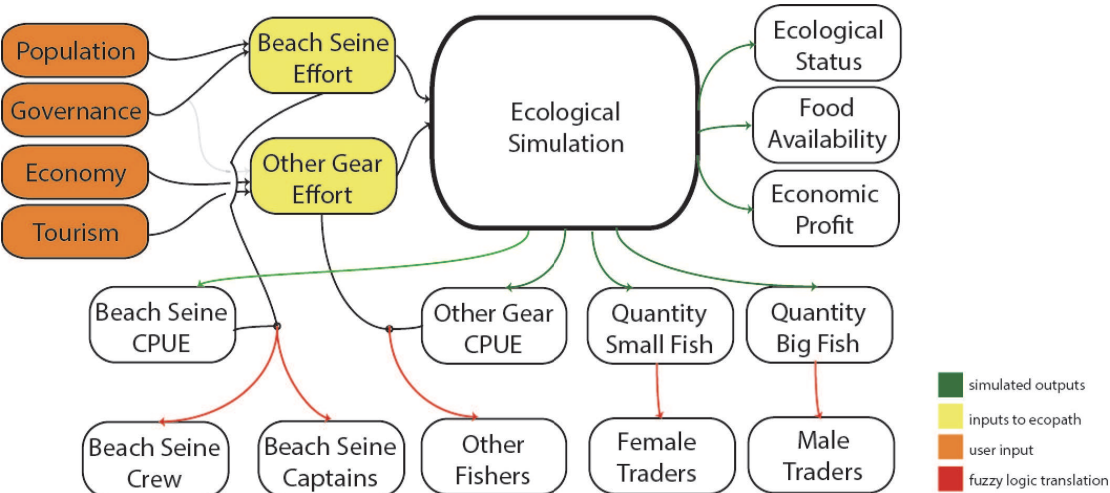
Population

Governance

Economy

Tourism

Beach Seine Effort

Other Gear Effort

Ecological Simulation

Ecological Status

Food Availability

Economic Profit

Beach Seine CPUE

Other Gear CPUE

Quantity Small Fish

Quantity Big Fish

Beach Seine Crew

Beach Seine Captains

Other Fishers

Female Traders

Male Traders

simulated outputs

inputs to ecopath

user input

fuzzy logic translation